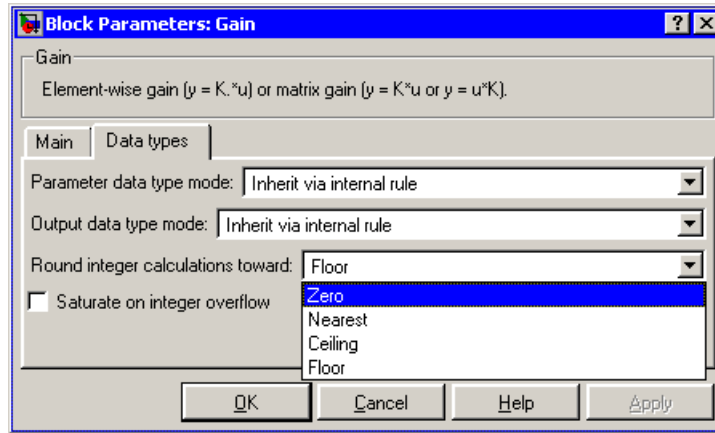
Block Parameters: Gain

? X

Gain

Element-wise gain (y = K.*u) or matrix gain (y = K*u or y = u*K).

Main

Data types

Parameter data type mode: Inherit via internal rule

Output data type mode: Inherit via internal rule

Round integer calculations toward: Floor

Saturate on integer overflow

Zero
Nearest
Ceiling
Floor

OK

Cancel

Help

Apply